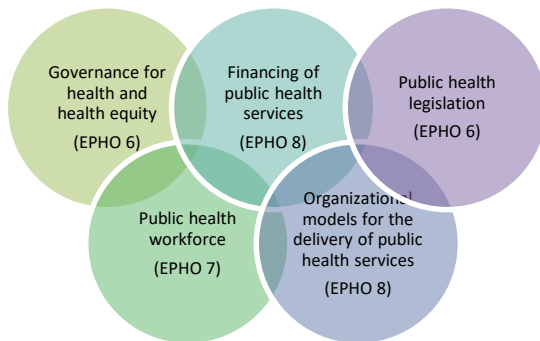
Governance for health and health equity

(EPHO 6)

Financing of public health services

(EPHO 8)

Public health legislation

(EPHO 6)

Public health workforce

(EPHO 7)

Organizational models for the delivery of public health services

(EPHO 8)